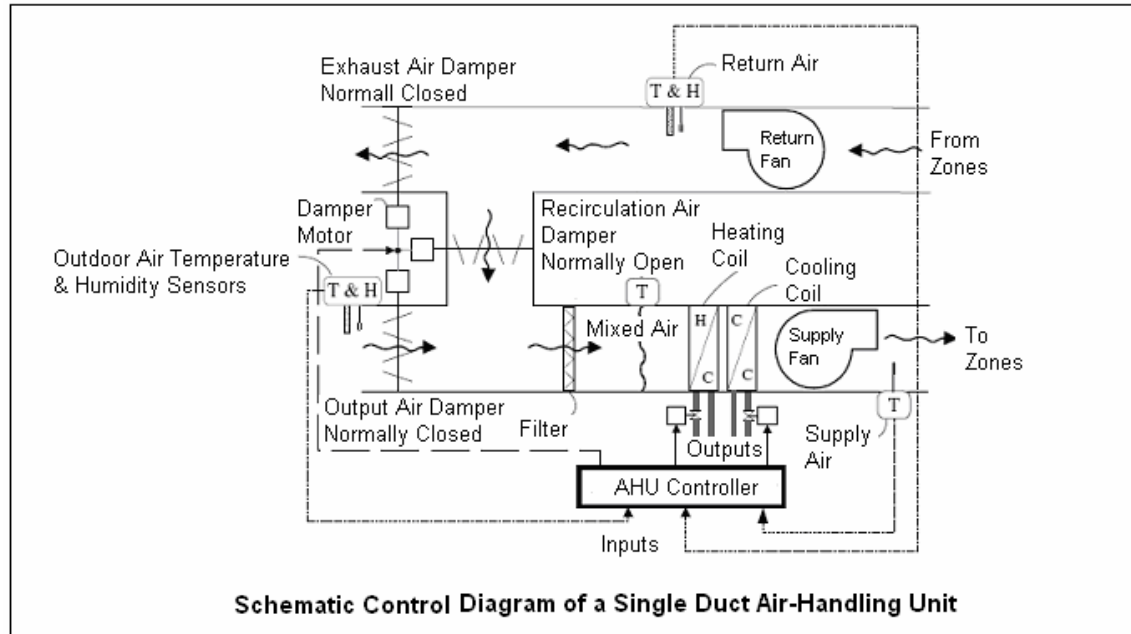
Exhaust Air Damper
Normall Closed

T & H

Return Air

Return Fan

From Zones

Damper Motor

Recirculation Air Damper Normally Open

Heating Coil

Cooling Coil

Outdoor Air Temperature & Humidity Sensors

T & H

T

Mixed Air

H

C

C

C

Supply Fan

To Zones

Output Air Damper Normally Closed

Filter

Outputs

T

Supply Air

AHU Controller

Inputs

Schematic Control Diagram of a Single Duct Air-Handling Unit